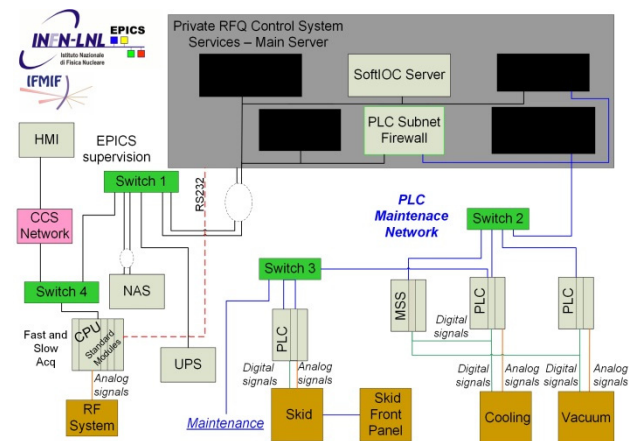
INFN-LNL Istituto Nazionale di Fisica Nucleare
EPICS
IFMIF

Private RFQ Control System Services – Main Server

SoftIOC Server

PLC Subnet Firewall

HMI

EPICS supervision

Switch 1

RS232

CCS Network

NAS

Switch 4

Fast and Slow Acq

CPU

Standard Modules

UPS

Analog signals

RF System

PLC Maintenace Network

Switch 2

Switch 3

MSS

PLC

PLC

PLC

Digital signals

Digital signals

Analog signals

Digital signals

Analog signals

Digital signals

Analog signals

Maintenance

Skid

Skid Front Panel

Cooling

Vacuum